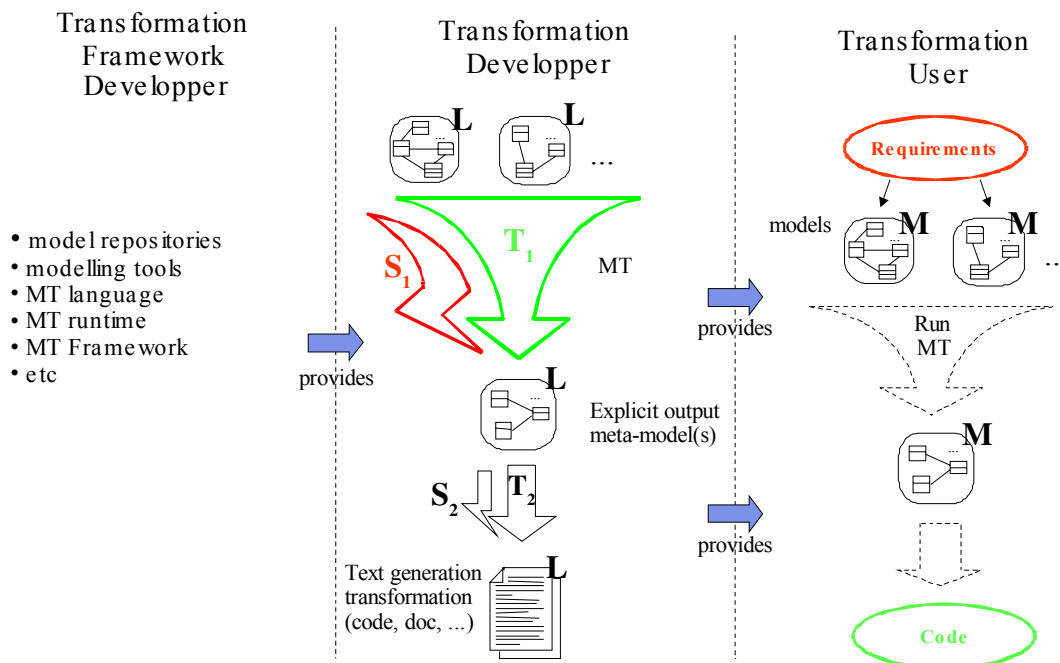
Transformation Framework Developper

• model repositories
• modelling tools
• MT language
• MT runtime
• MT Framework
• etc

provides

Transformation Developper

L

L

...

...

...

$T_1$

$S_1$

MT

L

...

Explicit output meta-model(s)

$S_2$

$T_2$

Text generation transformation (code, doc, ...)

L

provides

provides

Transformation User

Requirements

models

M

M

...

...

...

Run MT

M

...

Code